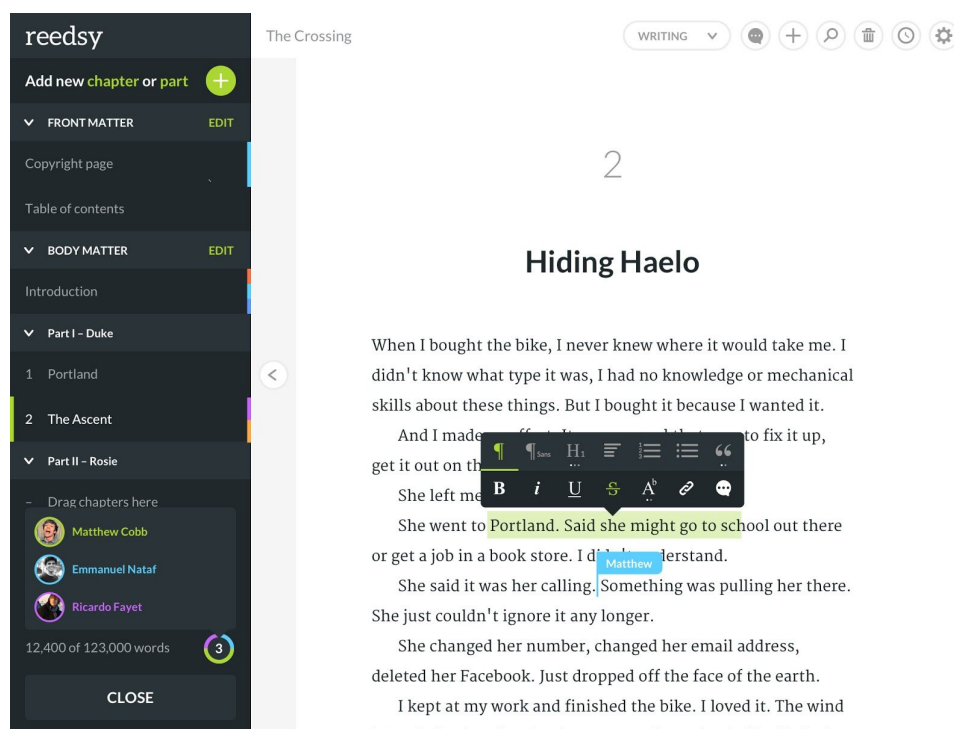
reedsy

Add new chapter or part

FRONT MATTER EDIT

Copyright page

Table of contents

BODY MATTER EDIT

Introduction

Part I – Duke

1 Portland

2 The Ascent

Part II – Rosie

– Drag chapters here

Matthew Cobb

Emmanuel Nataf

Ricardo Fayet

12,400 of 123,000 words

3

CLOSE

The Crossing

WRITING

2

Hiding Haelo

When I bought the bike, I never knew where it would take me. I didn't know what type it was, I had no knowledge or mechanical skills about these things. But I bought it because I wanted it.

And I made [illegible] to fix it up, get it out on th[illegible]

She left me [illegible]

She went to Portland. Said she might go to school out there or get a job in a book store. I di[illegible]derstand.

Matthew

She said it was her calling. Something was pulling her there. She just couldn't ignore it any longer.

She changed her number, changed her email address, deleted her Facebook. Just dropped off the face of the earth.

I kept at my work and finished the bike. I loved it. The wind

¶ ¶Sans H1

B i U S A b